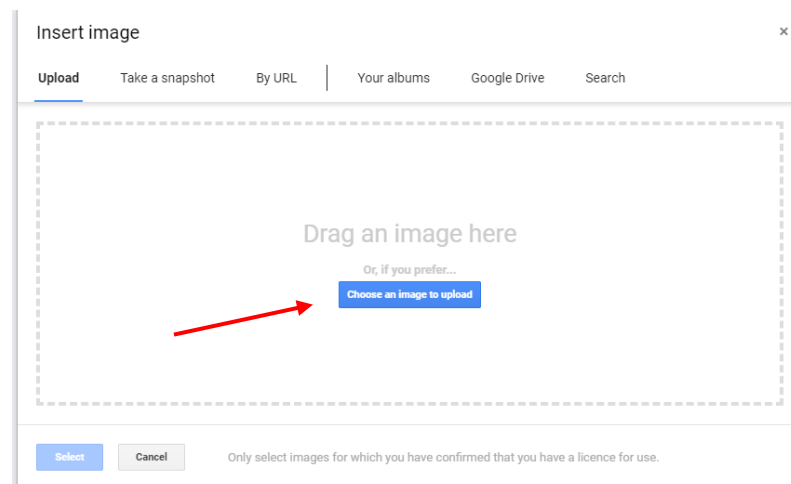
Insert image

×

Upload

Take a snapshot

By URL

Your albums

Google Drive

Search

Drag an image here

Or, if you prefer...

Choose an image to upload

Select

Cancel

Only select images for which you have confirmed that you have a licence for use.